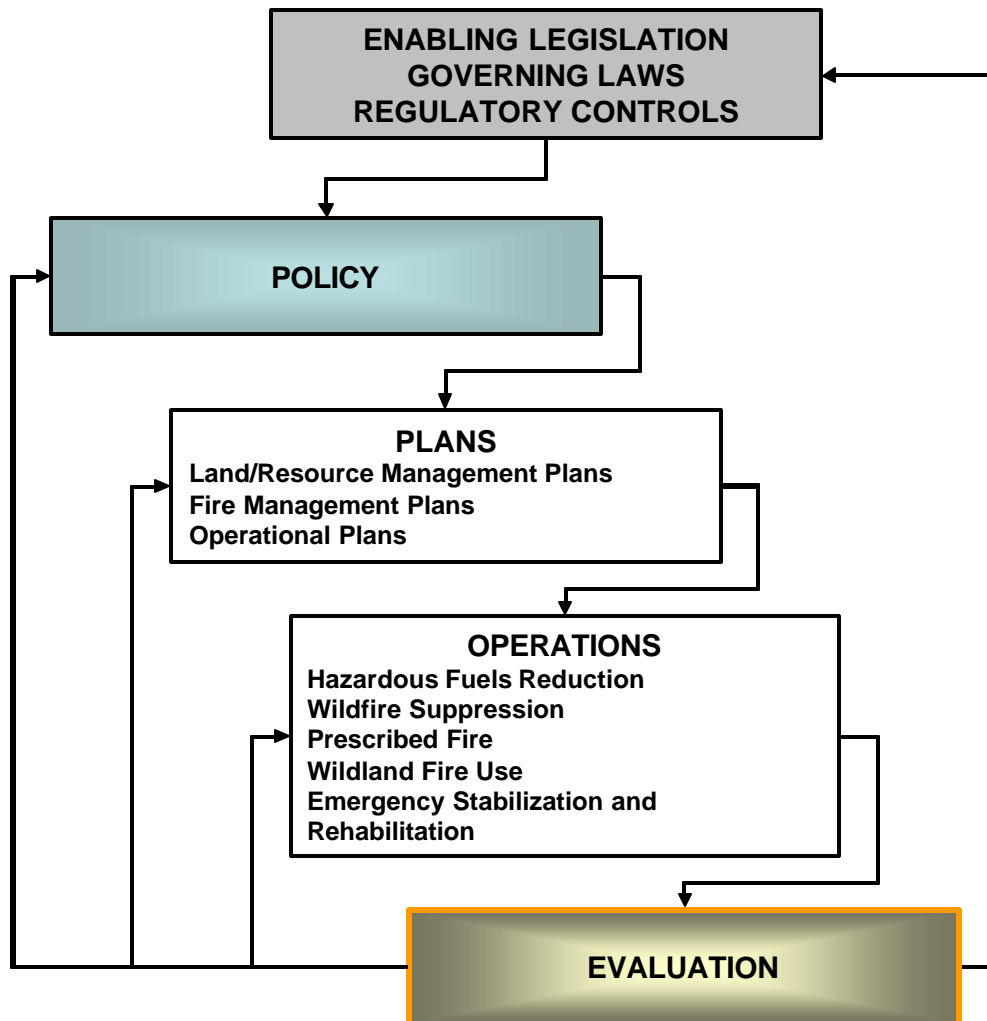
ENABLING LEGISLATION
GOVERNING LAWS
REGULATORY CONTROLS

POLICY

PLANS
Land/Resource Management Plans
Fire Management Plans
Operational Plans

OPERATIONS
Hazardous Fuels Reduction
Wildfire Suppression
Prescribed Fire
Wildland Fire Use
Emergency Stabilization and Rehabilitation

EVALUATION